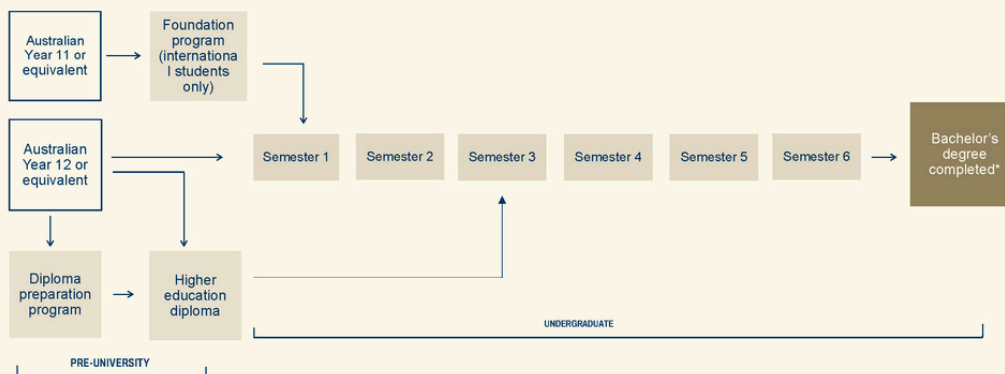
Australian Year 11 or equivalent

Foundation program (internationa l students only)

Australian Year 12 or equivalent

Semester 1

Semester 2

Semester 3

Semester 4

Semester 5

Semester 6

Bachelor's degree completed*

Diploma preparation program

Higher education diploma

UNDERGRADUATE

PRE-UNIVERSITY